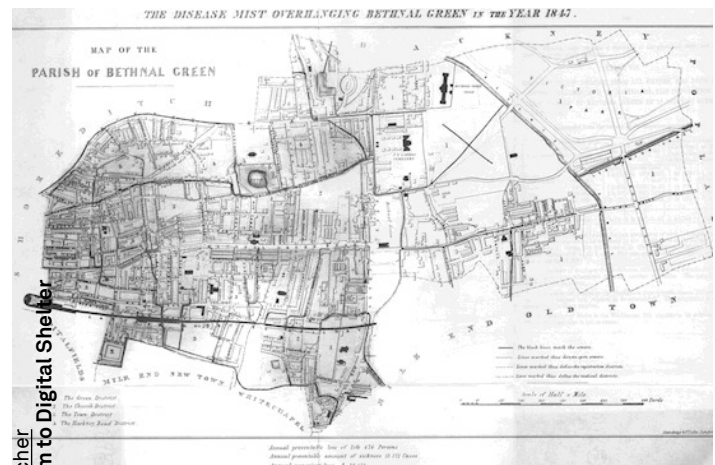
THE DISEASE MIST OVERHANGING BETHNAL GREEN IN THE YEAR 1847.

MAP OF THE
PARISH OF BETHNAL GREEN

H A C K N E Y

S H O R E D I T C H

VICTORIA PARK

OLD TOWN

MILE END NEW TOWN

WHITECHAPEL

SPITALFIELDS

M I L E E N D

The Green District
The Church District
The Town District
The Hackney Road District

The black lines mark the sewers.
Lines marked thus denote open sewers.
Lines marked thus define the registration districts.
Lines marked thus define the medical districts.

Scale of Half a Mile.

Annual preventable loss of life 474 Persons
Annual preventable amount of sickness 11,771 Cases
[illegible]

cher
m to Digital Shelter